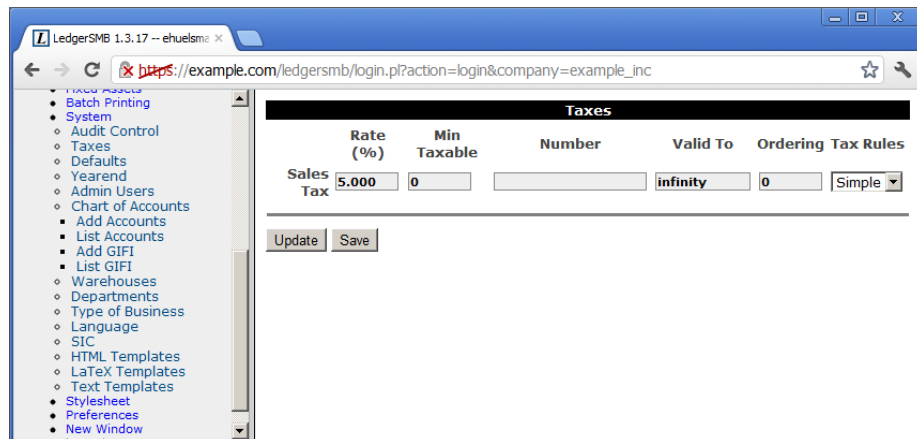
LedgerSMB 1.3.17 -- ehuelsma ×

https://example.com/ledgersmb/login.pl?action=login&company=example_inc

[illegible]
Batch Printing
System
Audit Control
Taxes
Defaults
Yearend
Admin Users
Chart of Accounts
Add Accounts
List Accounts
Add GIFI
List GIFI
Warehouses
Departments
Type of Business
Language
SIC
HTML Templates
LaTeX Templates
Text Templates
Stylesheet
Preferences
New Window

Taxes

| | Rate (%) | Min Taxable | Number | Valid To | Ordering | Tax Rules |
|---|---|---|---|---|---|---|
| Sales Tax | 5.000 | 0 | | infinity | 0 | Simple |

Update Save